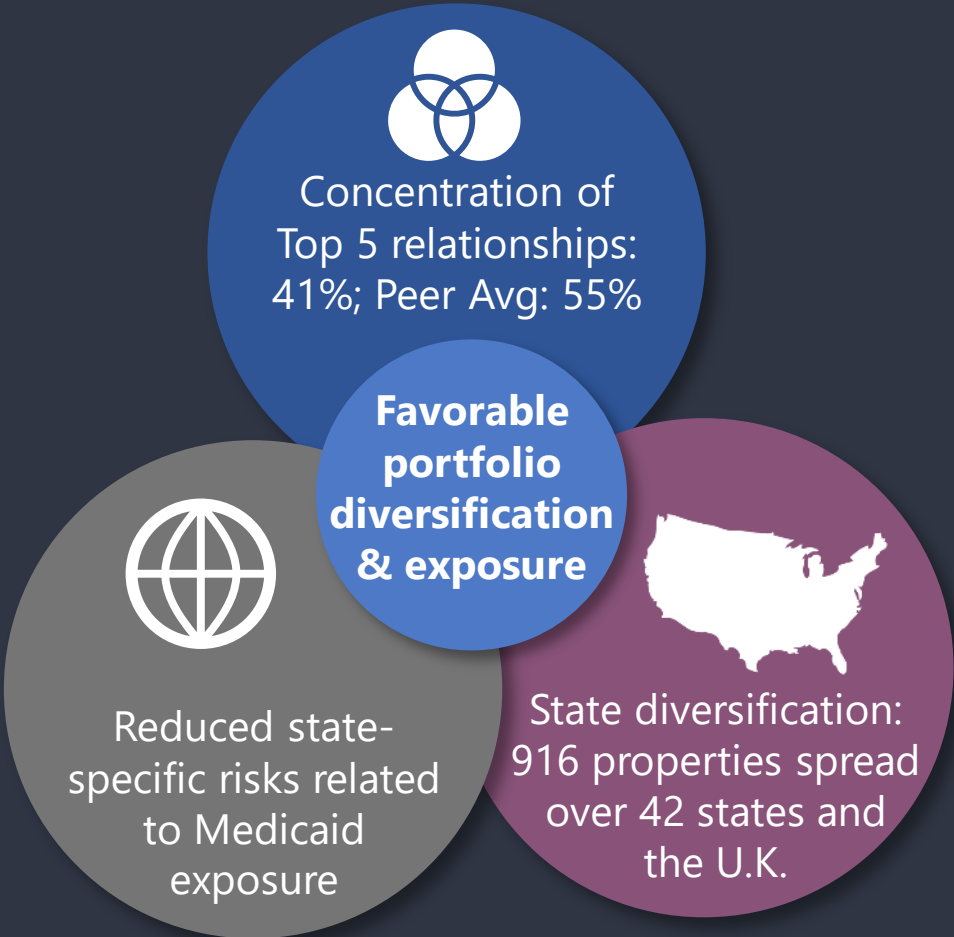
Concentration of Top 5 relationships: 41%; Peer Avg: 55%

Favorable portfolio diversification & exposure

Reduced state-specific risks related to Medicaid exposure

State diversification: 916 properties spread over 42 states and the U.K.